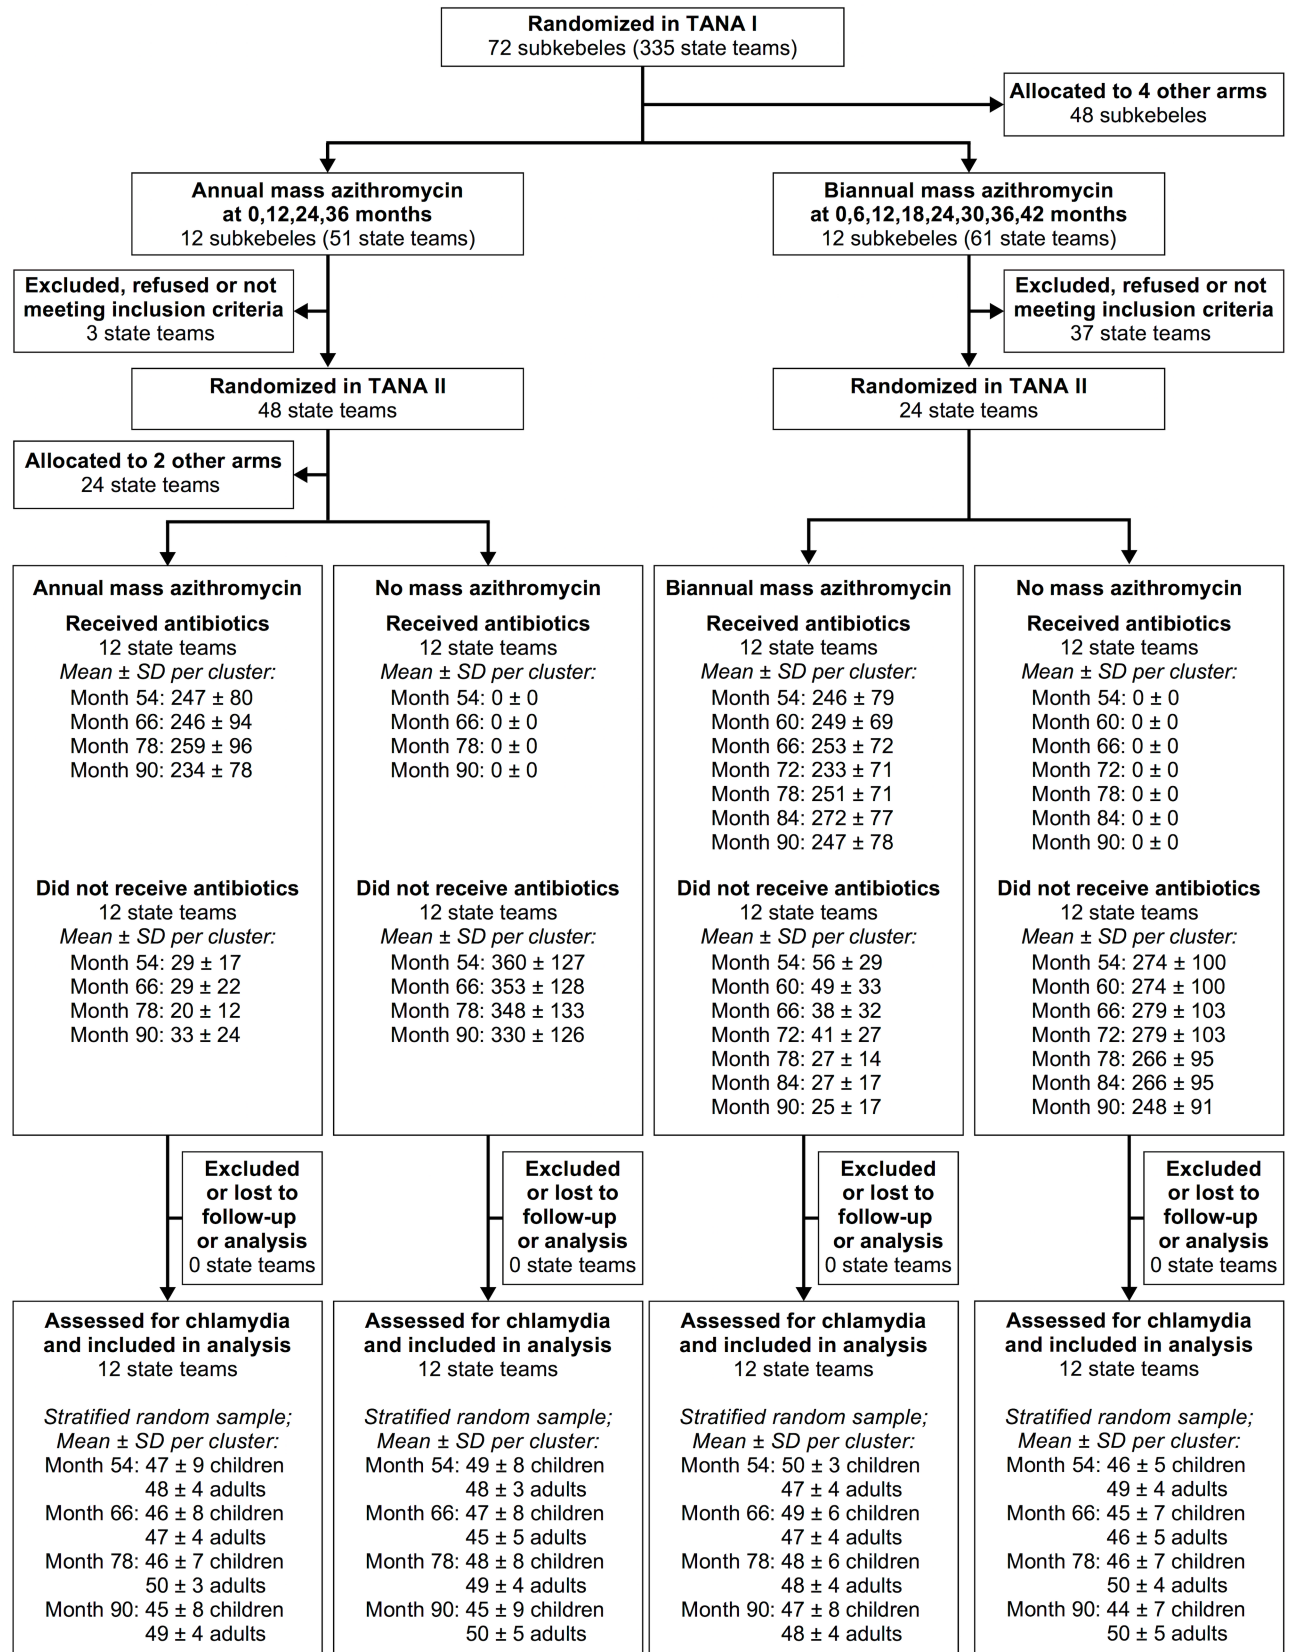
Randomized in TANA I
72 subkebeles (335 state teams)

Allocated to 4 other arms
48 subkebeles

Annual mass azithromycin at 0,12,24,36 months
12 subkebeles (51 state teams)

Biannual mass azithromycin at 0,6,12,18,24,30,36,42 months
12 subkebeles (61 state teams)

Excluded, refused or not meeting inclusion criteria
3 state teams

Excluded, refused or not meeting inclusion criteria
37 state teams

Randomized in TANA II
48 state teams

Randomized in TANA II
24 state teams

Allocated to 2 other arms
24 state teams

Annual mass azithromycin
Received antibiotics
12 state teams
*Mean ± SD per cluster:*
Month 54: 247 ± 80
Month 66: 246 ± 94
Month 78: 259 ± 96
Month 90: 234 ± 78

Did not receive antibiotics
12 state teams
*Mean ± SD per cluster:*
Month 54: 29 ± 17
Month 66: 29 ± 22
Month 78: 20 ± 12
Month 90: 33 ± 24

No mass azithromycin
Received antibiotics
12 state teams
*Mean ± SD per cluster:*
Month 54: 0 ± 0
Month 66: 0 ± 0
Month 78: 0 ± 0
Month 90: 0 ± 0

Did not receive antibiotics
12 state teams
*Mean ± SD per cluster:*
Month 54: 360 ± 127
Month 66: 353 ± 128
Month 78: 348 ± 133
Month 90: 330 ± 126

Biannual mass azithromycin
Received antibiotics
12 state teams
*Mean ± SD per cluster:*
Month 54: 246 ± 79
Month 60: 249 ± 69
Month 66: 253 ± 72
Month 72: 233 ± 71
Month 78: 251 ± 71
Month 84: 272 ± 77
Month 90: 247 ± 78

Did not receive antibiotics
12 state teams
*Mean ± SD per cluster:*
Month 54: 56 ± 29
Month 60: 49 ± 33
Month 66: 38 ± 32
Month 72: 41 ± 27
Month 78: 27 ± 14
Month 84: 27 ± 17
Month 90: 25 ± 17

No mass azithromycin
Received antibiotics
12 state teams
*Mean ± SD per cluster:*
Month 54: 0 ± 0
Month 60: 0 ± 0
Month 66: 0 ± 0
Month 72: 0 ± 0
Month 78: 0 ± 0
Month 84: 0 ± 0
Month 90: 0 ± 0

Did not receive antibiotics
12 state teams
*Mean ± SD per cluster:*
Month 54: 274 ± 100
Month 60: 274 ± 100
Month 66: 279 ± 103
Month 72: 279 ± 103
Month 78: 266 ± 95
Month 84: 266 ± 95
Month 90: 248 ± 91

Excluded or lost to follow-up or analysis
0 state teams

Excluded or lost to follow-up or analysis
0 state teams

Excluded or lost to follow-up or analysis
0 state teams

Excluded or lost to follow-up or analysis
0 state teams

Assessed for chlamydia and included in analysis
12 state teams
*Stratified random sample; Mean ± SD per cluster:*
Month 54: 47 ± 9 children
48 ± 4 adults
Month 66: 46 ± 8 children
47 ± 4 adults
Month 78: 46 ± 7 children
50 ± 3 adults
Month 90: 45 ± 8 children
49 ± 4 adults

Assessed for chlamydia and included in analysis
12 state teams
*Stratified random sample; Mean ± SD per cluster:*
Month 54: 49 ± 8 children
48 ± 3 adults
Month 66: 47 ± 8 children
45 ± 5 adults
Month 78: 48 ± 8 children
49 ± 4 adults
Month 90: 45 ± 9 children
50 ± 5 adults

Assessed for chlamydia and included in analysis
12 state teams
*Stratified random sample; Mean ± SD per cluster:*
Month 54: 50 ± 3 children
47 ± 4 adults
Month 66: 49 ± 6 children
47 ± 4 adults
Month 78: 48 ± 6 children
48 ± 4 adults
Month 90: 47 ± 8 children
48 ± 4 adults

Assessed for chlamydia and included in analysis
12 state teams
*Stratified random sample; Mean ± SD per cluster:*
Month 54: 46 ± 5 children
49 ± 4 adults
Month 66: 45 ± 7 children
46 ± 5 adults
Month 78: 46 ± 7 children
50 ± 4 adults
Month 90: 44 ± 7 children
50 ± 5 adults